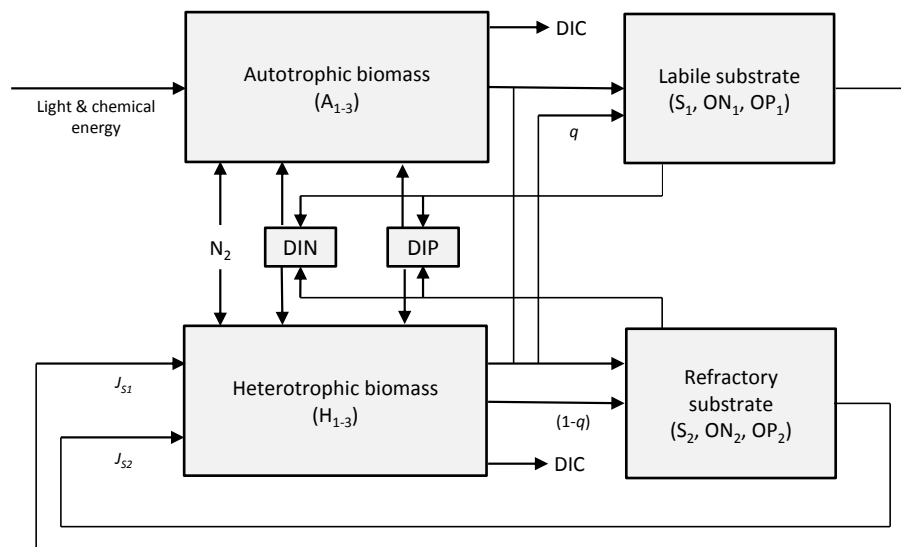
DIC

Autotrophic biomass
($A_{1-3}$)

Light & chemical energy

Labile substrate
($S_1$, $ON_1$, $OP_1$)

$q$

$N_2$

DIN

DIP

$J_{S1}$

$J_{S2}$

Heterotrophic biomass
($H_{1-3}$)

(1-$q$)

DIC

Refractory substrate
($S_2$, $ON_2$, $OP_2$)